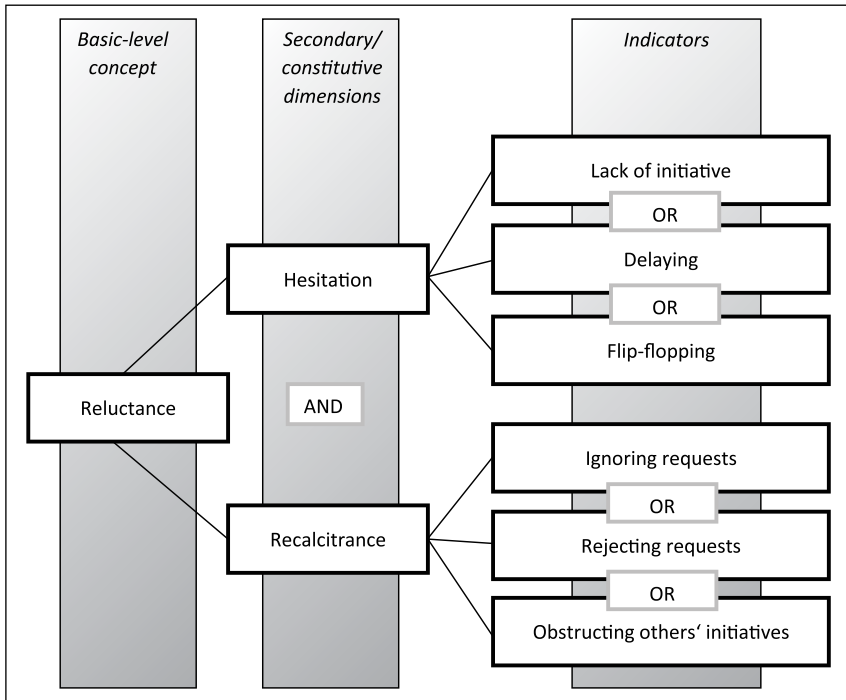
Basic-level concept

Secondary/ constitutive dimensions

Indicators

Lack of initiative

OR

Delaying

OR

Flip-flopping

Hesitation

Reluctance

AND

Recalcitrance

Ignoring requests

OR

Rejecting requests

OR

Obstructing others' initiatives